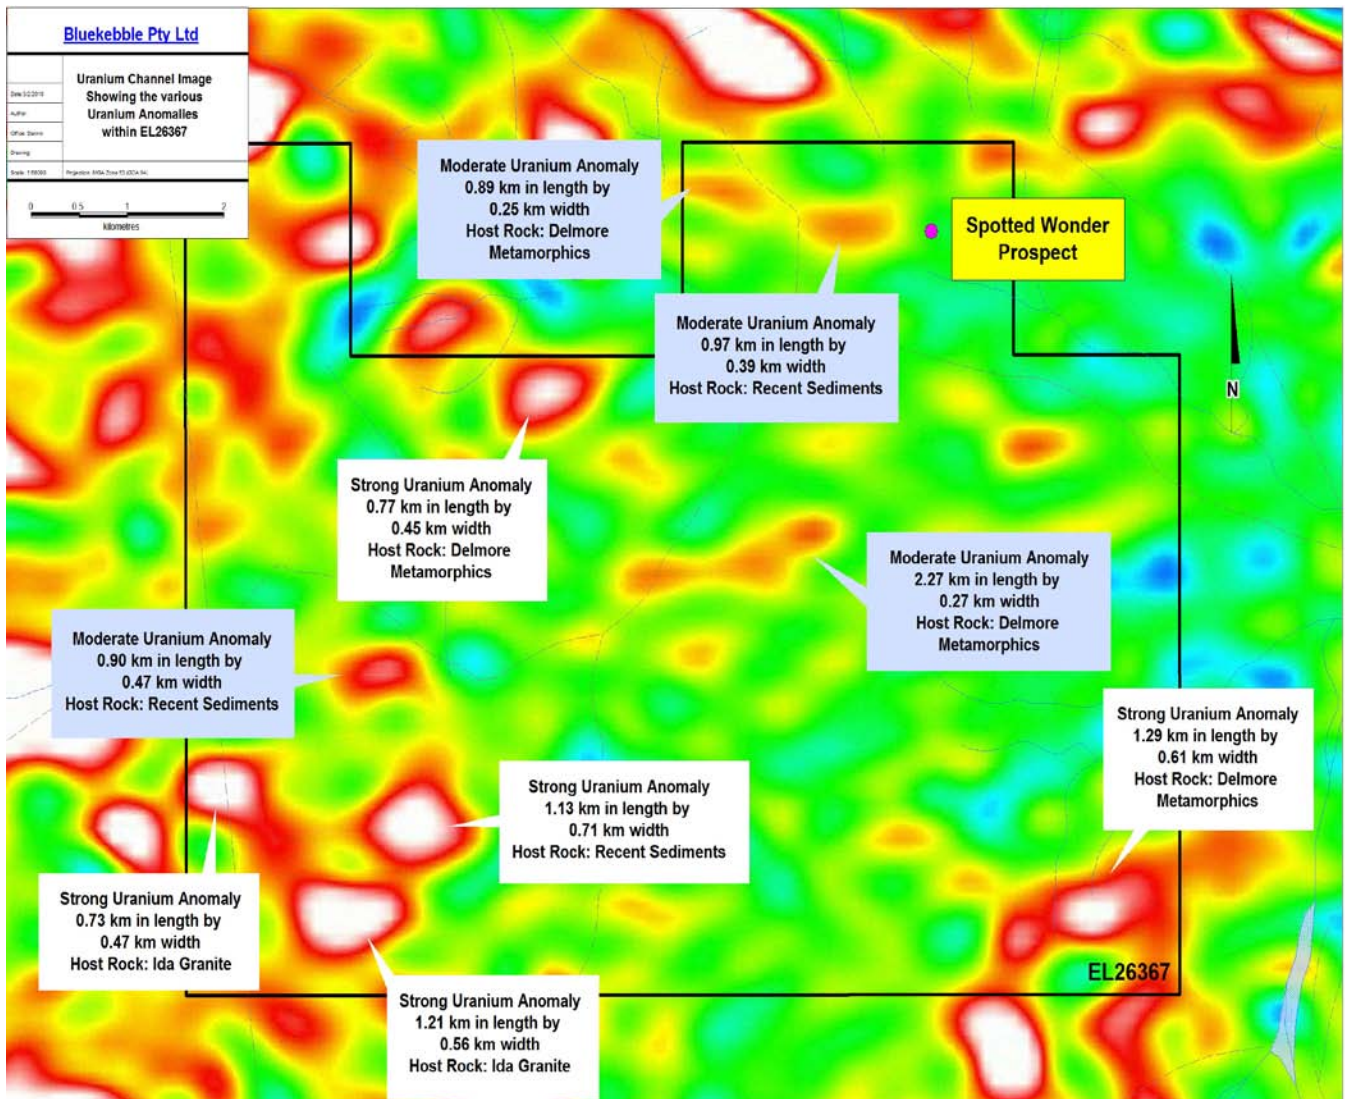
Bluekebble Pty Ltd

Uranium Channel Image Showing the various Uranium Anomalies within EL26367

Date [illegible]
Author
Office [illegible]
Drawing
Scale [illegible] Projection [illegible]

0 0.5 1 2
kilometres

Moderate Uranium Anomaly
0.89 km in length by
0.25 km width
Host Rock: Delmore Metamorphics

Spotted Wonder Prospect

Moderate Uranium Anomaly
0.97 km in length by
0.39 km width
Host Rock: Recent Sediments

N

Strong Uranium Anomaly
0.77 km in length by
0.45 km width
Host Rock: Delmore Metamorphics

Moderate Uranium Anomaly
2.27 km in length by
0.27 km width
Host Rock: Delmore Metamorphics

Moderate Uranium Anomaly
0.90 km in length by
0.47 km width
Host Rock: Recent Sediments

Strong Uranium Anomaly
1.29 km in length by
0.61 km width
Host Rock: Delmore Metamorphics

Strong Uranium Anomaly
1.13 km in length by
0.71 km width
Host Rock: Recent Sediments

Strong Uranium Anomaly
0.73 km in length by
0.47 km width
Host Rock: Ida Granite

EL26367

Strong Uranium Anomaly
1.21 km in length by
0.56 km width
Host Rock: Ida Granite